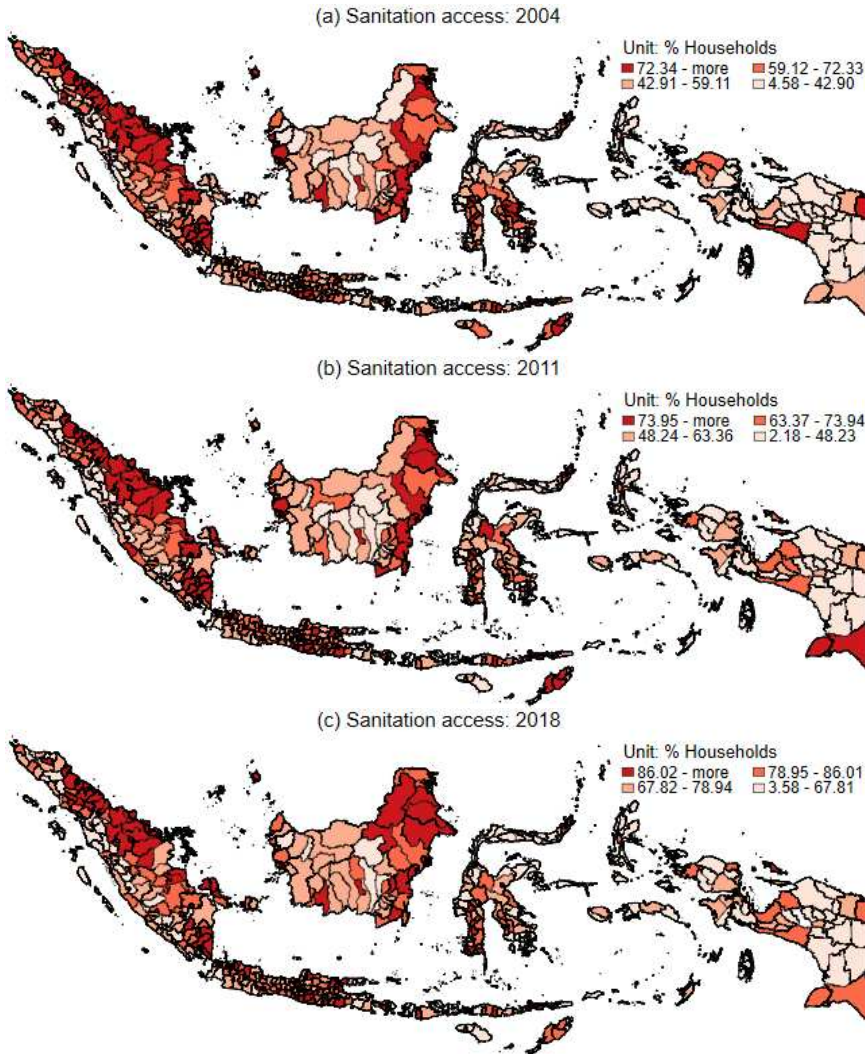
(a) Sanitation access: 2004

Unit: % Households
72.34 - more
59.12 - 72.33
42.91 - 59.11
4.58 - 42.90

(b) Sanitation access: 2011

Unit: % Households
73.95 - more
63.37 - 73.94
48.24 - 63.36
2.18 - 48.23

(c) Sanitation access: 2018

Unit: % Households
86.02 - more
78.95 - 86.01
67.82 - 78.94
3.58 - 67.81